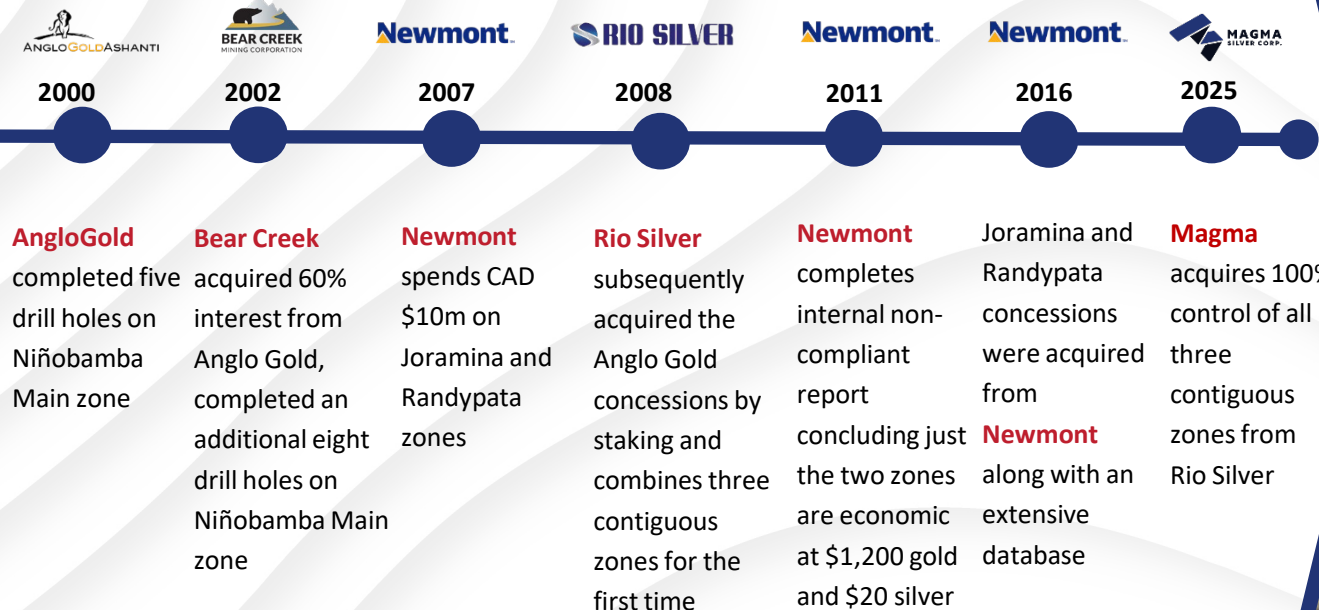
AngloGoldAshanti

BEAR CREEK MINING CORPORATION

Newmont.

RIO SILVER

Newmont.

Newmont.

MAGMA SILVER CORP.

2000

2002

2007

2008

2011

2016

2025

AngloGold completed five drill holes on Niñobamba Main zone

Bear Creek acquired 60% interest from Anglo Gold, completed an additional eight drill holes on Niñobamba Main zone

Newmont spends CAD $10m on Joramina and Randypata zones

Rio Silver subsequently acquired the Anglo Gold concessions by staking and combines three contiguous zones for the first time

Newmont completes internal non-compliant report concluding just the two zones are economic at $1,200 gold and $20 silver

Joramina and Randypata concessions were acquired from Newmont along with an extensive database

Magma acquires 100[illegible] control of all three contiguous zones from Rio Silver